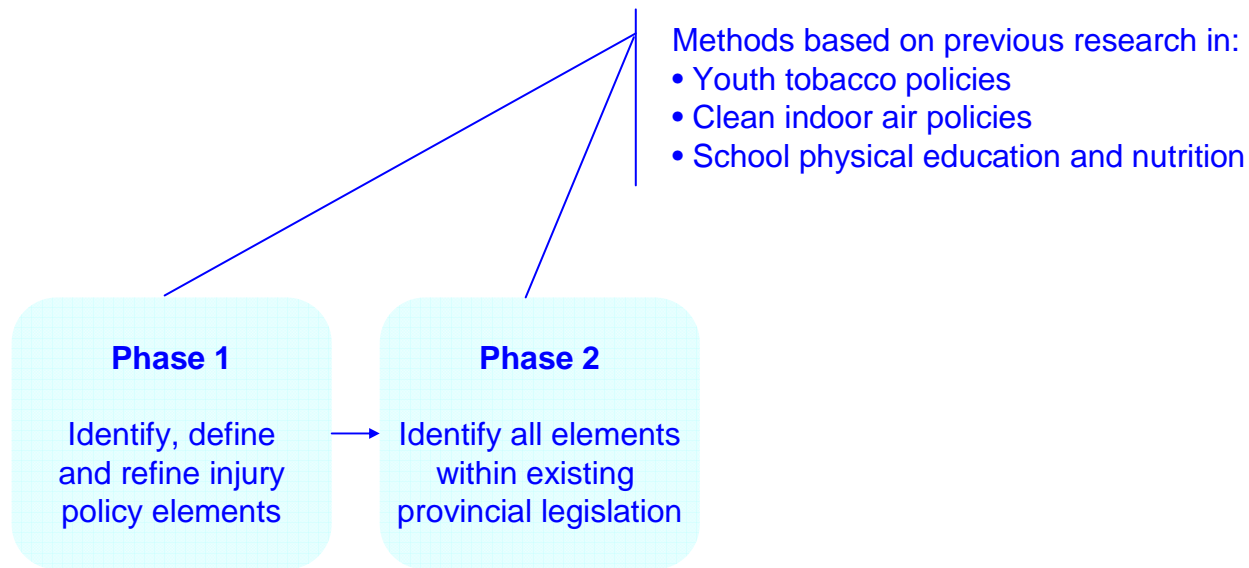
Methods based on previous research in:
• Youth tobacco policies
• Clean indoor air policies
• School physical education and nutrition

Phase 1

Identify, define and refine injury policy elements

Phase 2

Identify all elements within existing provincial legislation